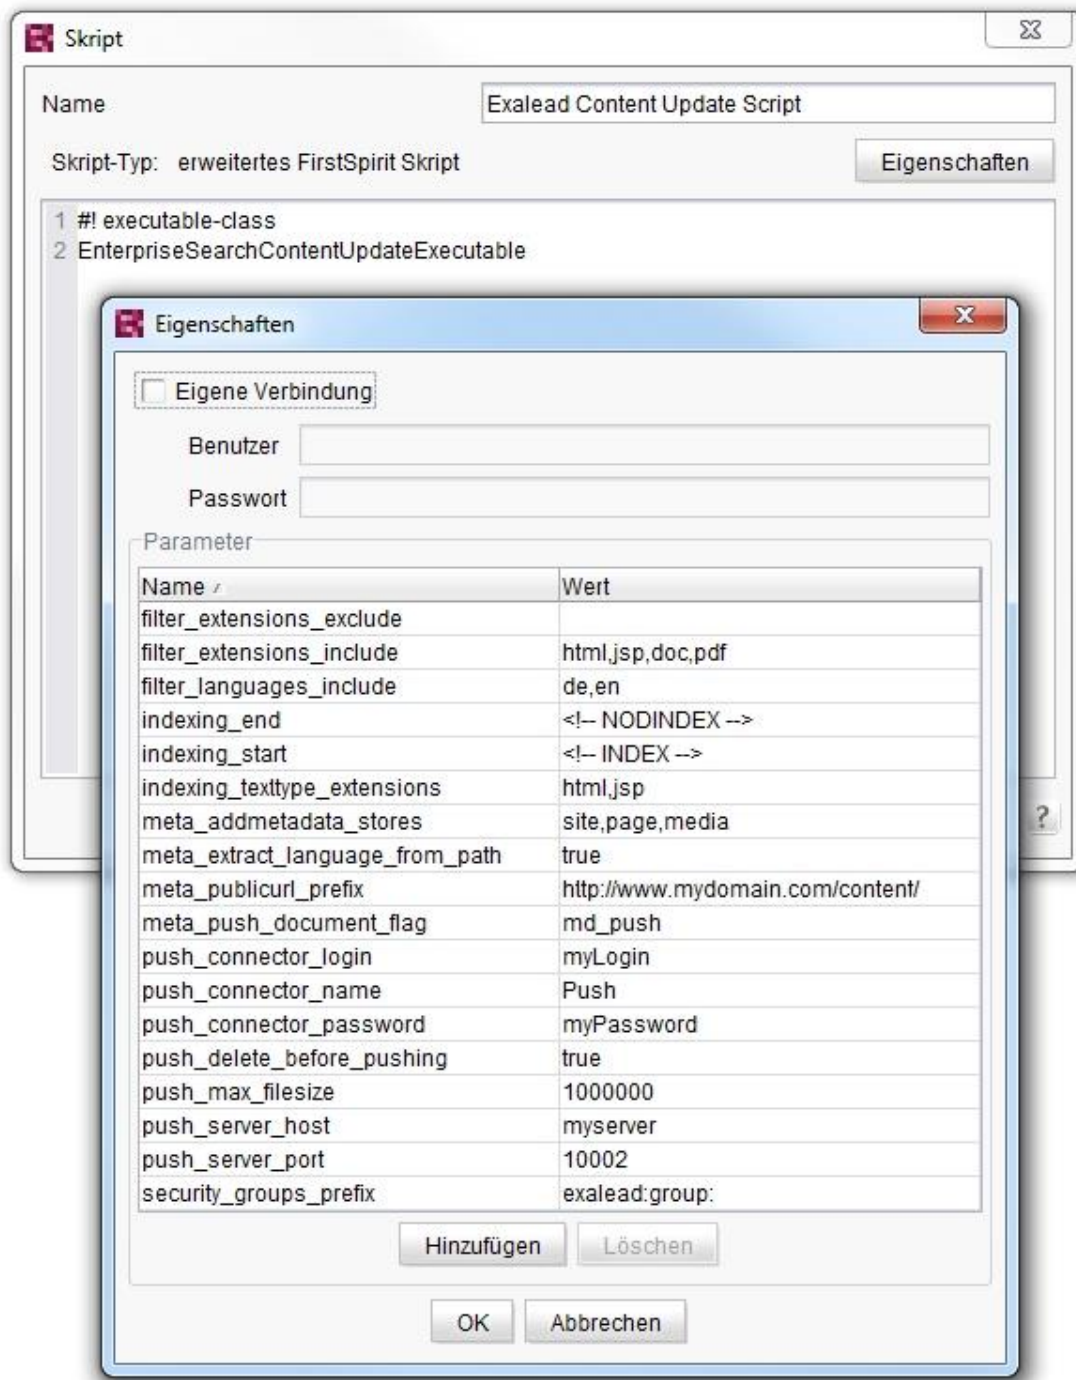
Skript

Name Exalead Content Update Script

Skript-Typ: erweitertes FirstSpirit Skript

Eigenschaften

1 #! executable-class
2 EnterpriseSearchContentUpdateExecutable

Eigenschaften

Eigene Verbindung

Benutzer

Passwort

Parameter

| Name | Wert |
|---|---|
| filter_extensions_exclude | |
| filter_extensions_include | html,jsp,doc,pdf |
| filter_languages_include | de,en |
| indexing_end | <!-- NODINDEX --> |
| indexing_start | <!-- INDEX --> |
| indexing_texttype_extensions | html,jsp |
| meta_addmetadata_stores | site,page,media |
| meta_extract_language_from_path | true |
| meta_publicurl_prefix | http://www.mydomain.com/content/ |
| meta_push_document_flag | md_push |
| push_connector_login | myLogin |
| push_connector_name | Push |
| push_connector_password | myPassword |
| push_delete_before_pushing | true |
| push_max_filesize | 1000000 |
| push_server_host | myserver |
| push_server_port | 10002 |
| security_groups_prefix | exalead:group: |

Hinzufügen Löschen

OK Abbrechen

?